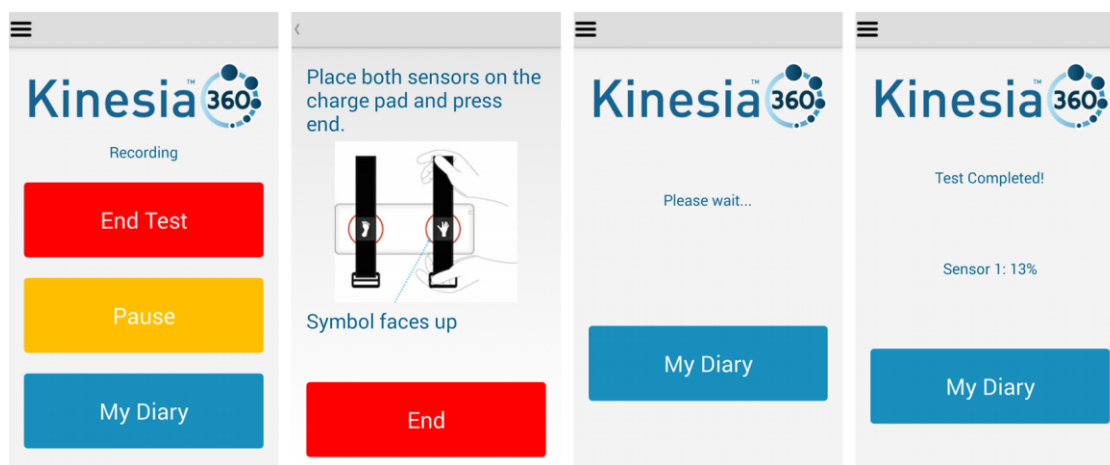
Kinesia™ 360

Recording

End Test

Pause

My Diary

‹

Place both sensors on the charge pad and press end.

Symbol faces up

End

Kinesia™ 360

Please wait...

My Diary

Kinesia™ 360

Test Completed!

Sensor 1: 13%

My Diary